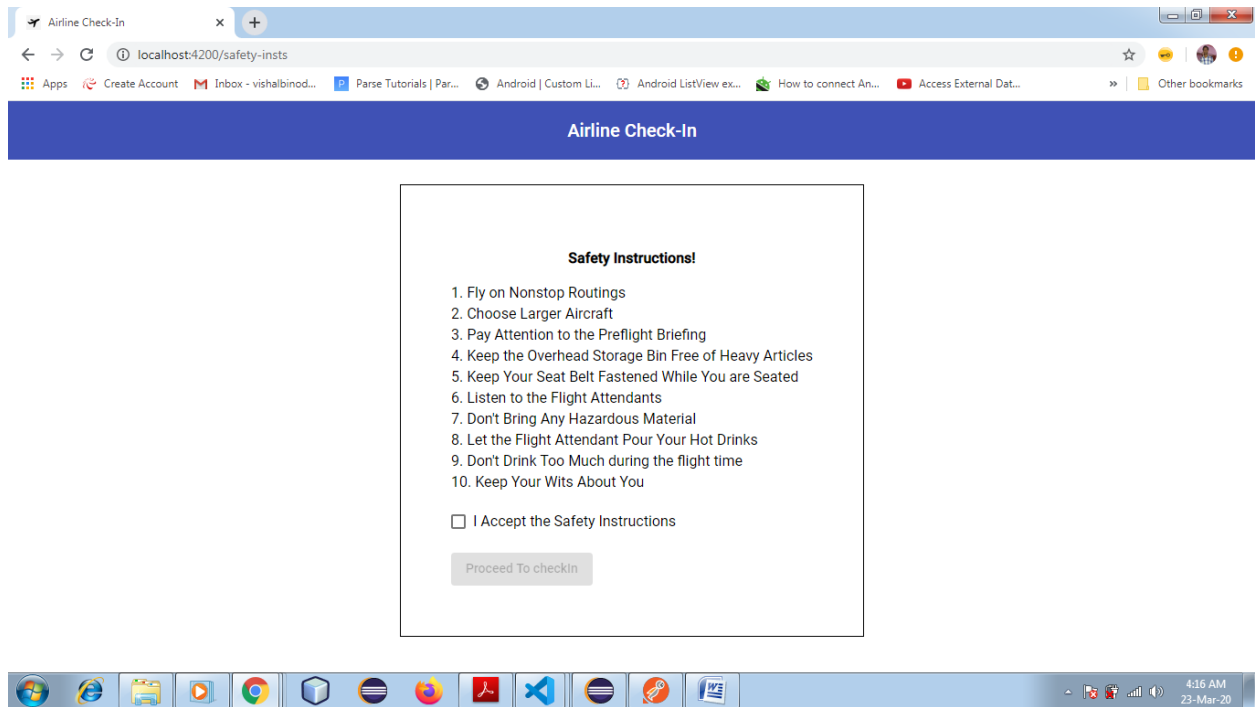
Airline Check-In

localhost:4200/safety-insts

Apps | Create Account | Inbox - vishalbinod... | Parse Tutorials | Par... | Android | Custom Li... | Android ListView ex... | How to connect An... | Access External Dat... | » | Other bookmarks

Airline Check-In

Safety Instructions!

1. Fly on Nonstop Routings
2. Choose Larger Aircraft
3. Pay Attention to the Preflight Briefing
4. Keep the Overhead Storage Bin Free of Heavy Articles
5. Keep Your Seat Belt Fastened While You are Seated
6. Listen to the Flight Attendants
7. Don't Bring Any Hazardous Material
8. Let the Flight Attendant Pour Your Hot Drinks
9. Don't Drink Too Much during the flight time
10. Keep Your Wits About You

I Accept the Safety Instructions

Proceed To checkIn

4:16 AM
23-Mar-20